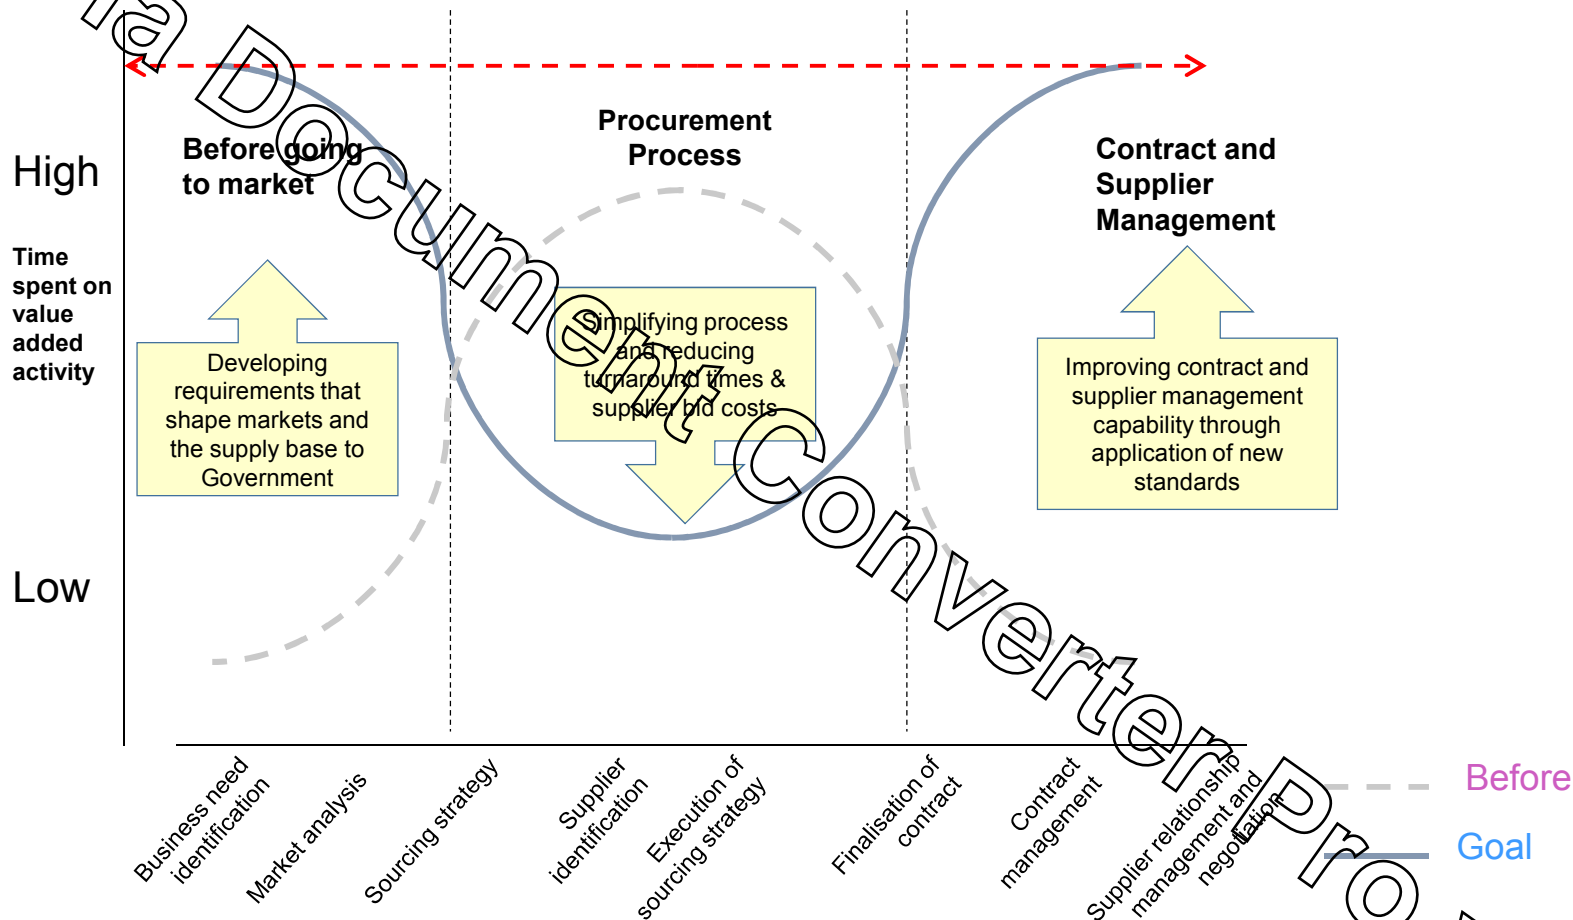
a Document Converter Pro

High

Time spent on value added activity

Low

Before going to market

Developing requirements that shape markets and the supply base to Government

Procurement Process

Simplifying process and reducing turnaround times & supplier bid costs

Contract and Supplier Management

Improving contract and supplier management capability through application of new standards

Business need identification

Market analysis

Sourcing strategy

Supplier identification

Execution of sourcing strategy

Finalisation of contract

Contract management

Supplier relationship management and negotiation

Before

Goal